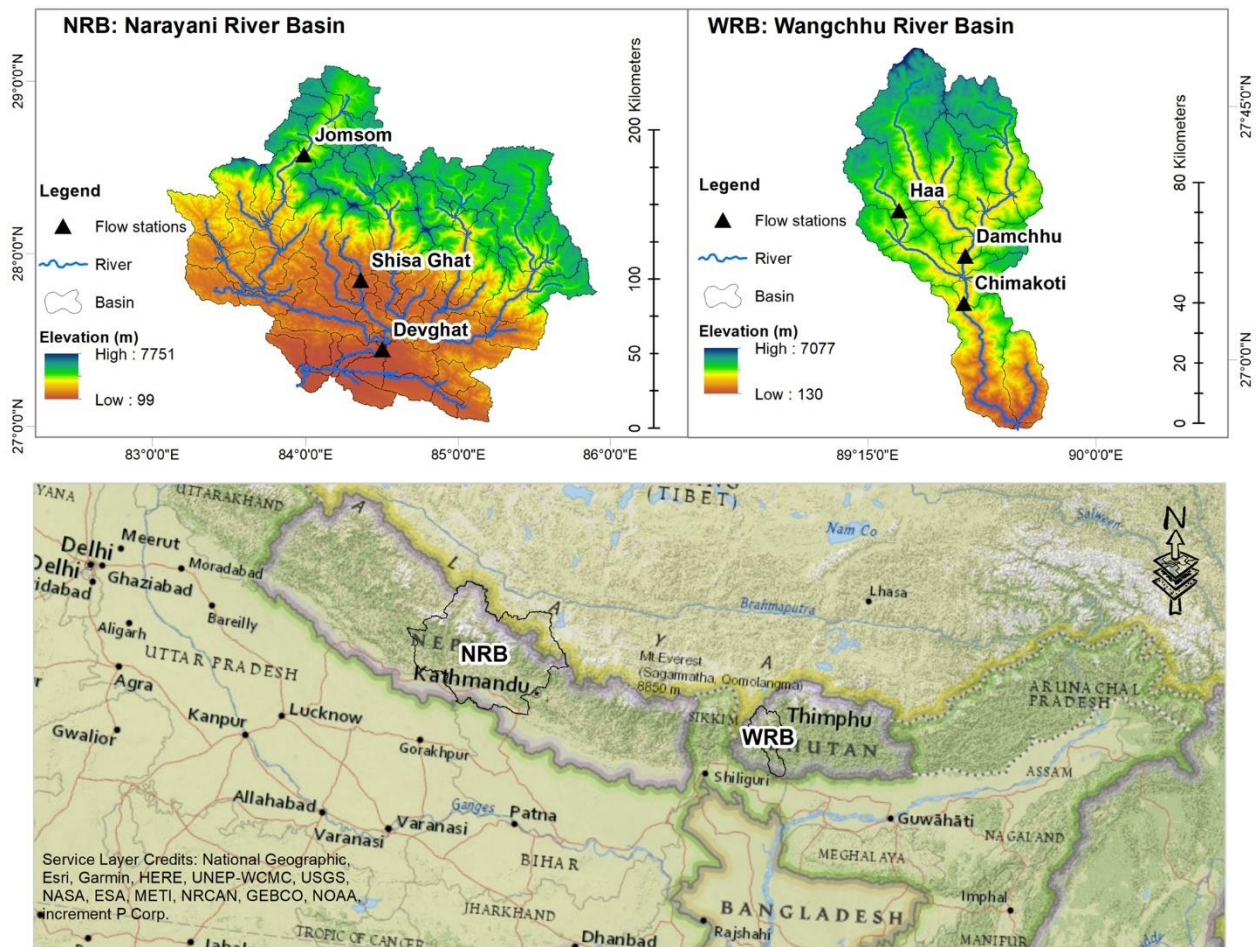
NRB: Narayani River Basin

29°0'0"N

28°0'0"N

27°0'0"N

Legend

Flow stations

River

Basin

Elevation (m)

High : 7751

Low : 99

Jomsom

Shisa Ghat

Devghat

200 Kilometers

100

50

0

83°0'0"E

84°0'0"E

85°0'0"E

86°0'0"E

WRB: Wangchhu River Basin

Legend

Flow stations

River

Basin

Elevation (m)

High : 7077

Low : 130

Haa

Damchhu

Chimakoti

80 Kilometers

40

20

0

27°45'0"N

27°0'0"N

89°15'0"E

90°0'0"E

YANA

UTTARAKHAND

(TIBET)

Nam Co

Salween

Delhi

Meerut

Delhi

Ghaziabad

Moradabad

idabad

Bareilly

Aligarh

Lhasa

Brahmaputra

UTTAR PRADESH

Agra

NEP

NRB

Kathmandu

Mt Everest (Sagarmatha, Qomolangma) 8850 m

ARUNACHAL PRADESH

Kanpur

Lucknow

Gwalior

Gorakhpur

SIKKIM

Thimphu

WRB

UTAN

Shiliguri

ASSAM

Allahabad

Varanasi

Ganges

Varanasi

Patna

Guwāhāti

NAGALAND

MEGHALAYA

BIHAR

Service Layer Credits: National Geographic, Esri, Garmin, HERE, UNEP-WCMC, USGS, NASA, ESA, METI, NRCAN, GEBCO, NOAA, increment P Corp.

JHARKHAND

BANGLADESH

Imphal

Rajshahi

TROPIC OF CANCER

Jabal

Dhanbad

MANIPUR

N